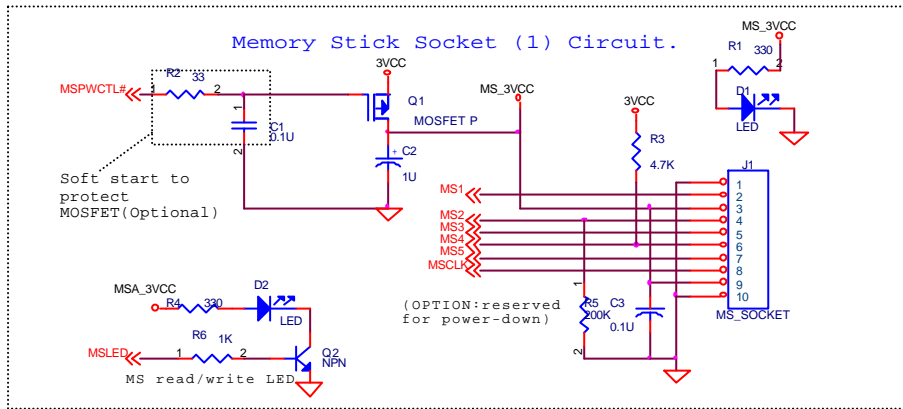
Memory Stick Socket (1) Circuit.

MS_3VCC
R1 330
1 2
D1
LED

MSPWCTL#
R2 33
1 2
1
C1
0.1U
2
3VCC
Q1
MOSFET P
MS_3VCC
+ C2
1U
3VCC
R3
4.7K

Soft start to protect MOSFET(Optional)

J1
MS1
MS2
MS3
MS4
MS5
MSCLK
1
2
3
4
5
6
7
8
9
10
MS_SOCKET

MSA_3VCC
D2
R4 330
LED
R6 1K
MSLED
1 2
Q2
NPN
MS read/write LED

(OPTION:reserved for power-down)
1
R5
200K
2
C3
0.1U